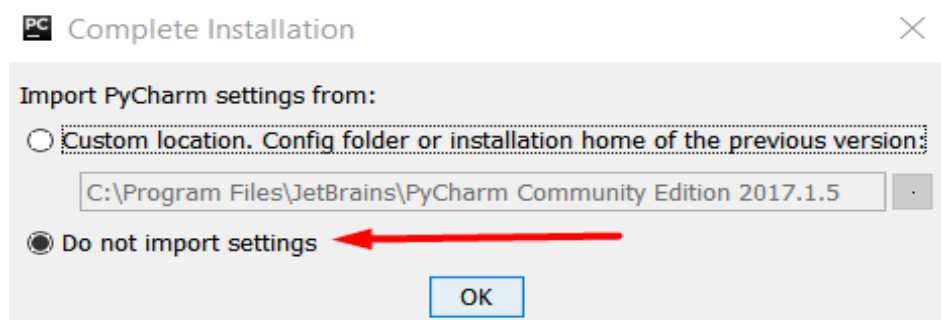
PC Complete Installation

Import PyCharm settings from:

Custom location. Config folder or installation home of the previous version:

C:\Program Files\JetBrains\PyCharm Community Edition 2017.1.5

Do not import settings

OK